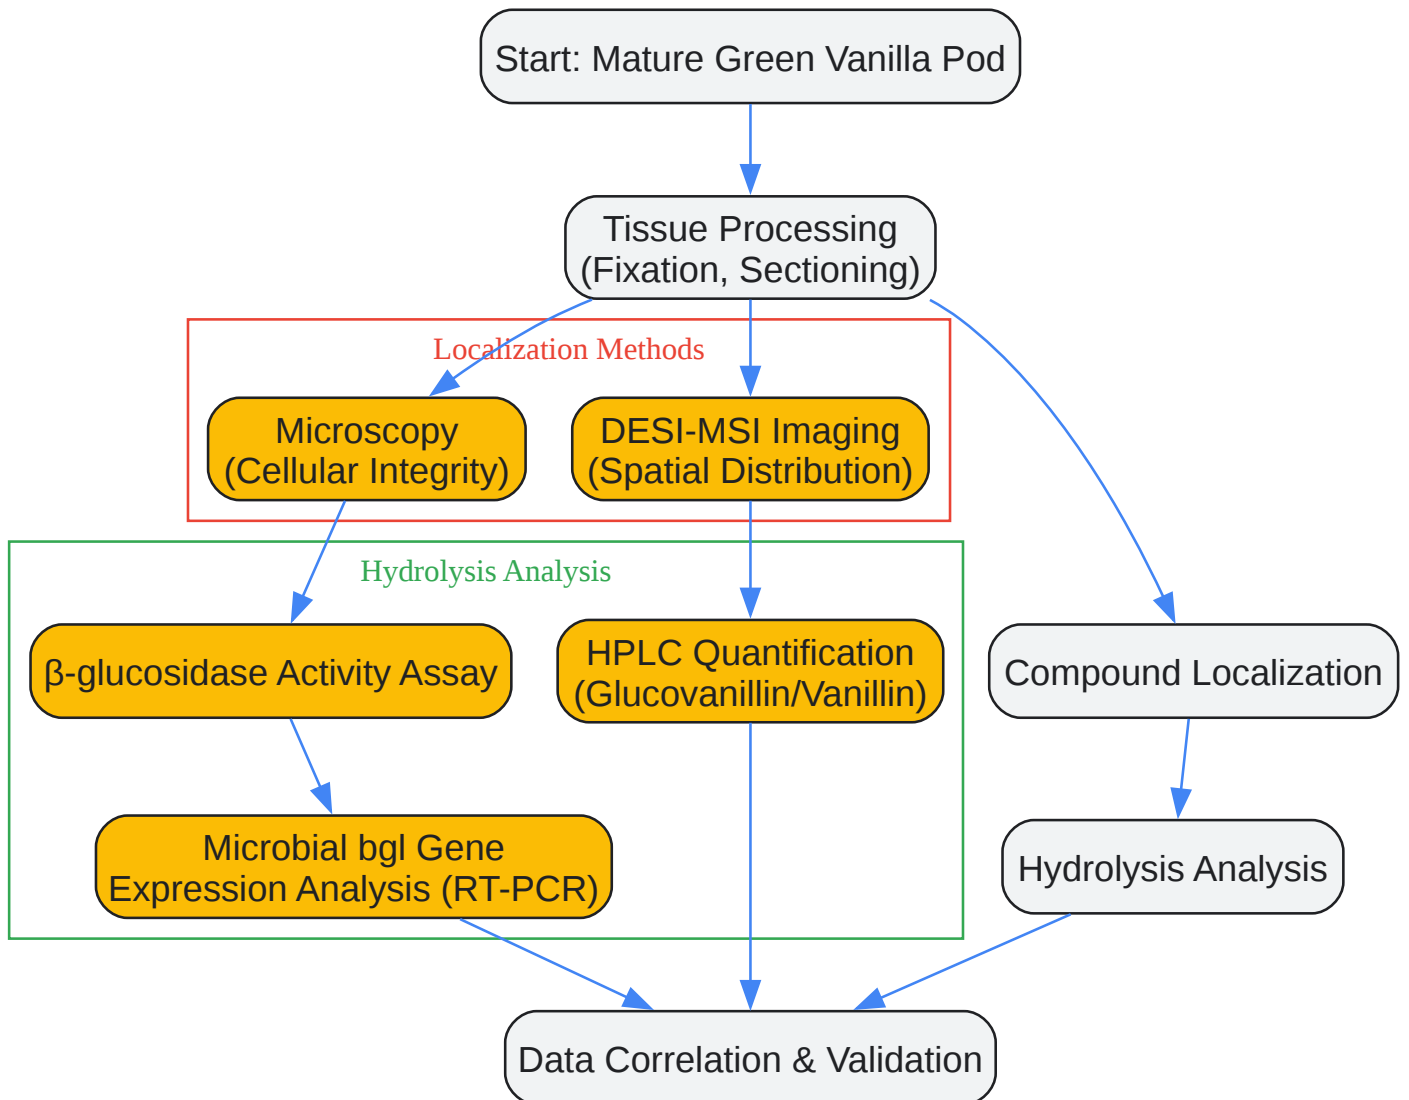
Start: Mature Green Vanilla Pod

Tissue Processing (Fixation, Sectioning)

Localization Methods

Microscopy (Cellular Integrity)

DESI-MSI Imaging (Spatial Distribution)

Hydrolysis Analysis

β-glucosidase Activity Assay

HPLC Quantification (Glucovanillin/Vanillin)

Compound Localization

Microbial bgl Gene Expression Analysis (RT-PCR)

Hydrolysis Analysis

Data Correlation & Validation